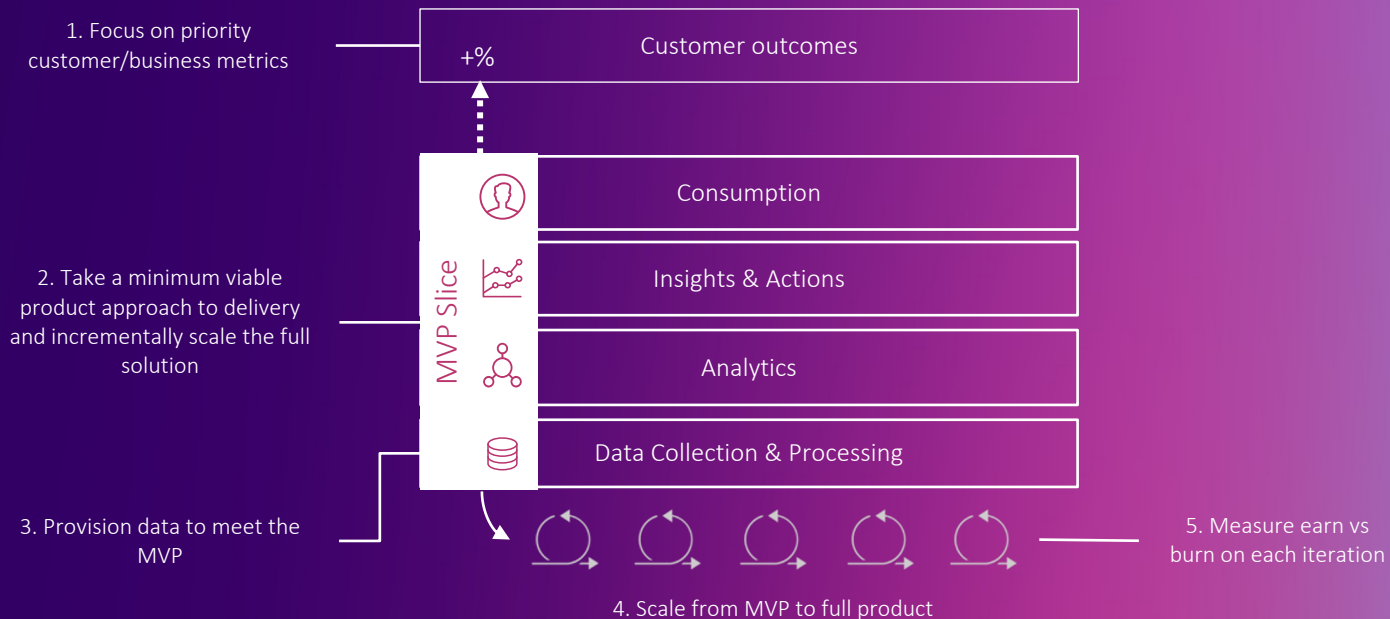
1. Focus on priority customer/business metrics

+%

Customer outcomes

Consumption

Insights & Actions

Analytics

Data Collection & Processing

MVP Slice

2. Take a minimum viable product approach to delivery and incrementally scale the full solution

3. Provision data to meet the MVP

4. Scale from MVP to full product

5. Measure earn vs burn on each iteration